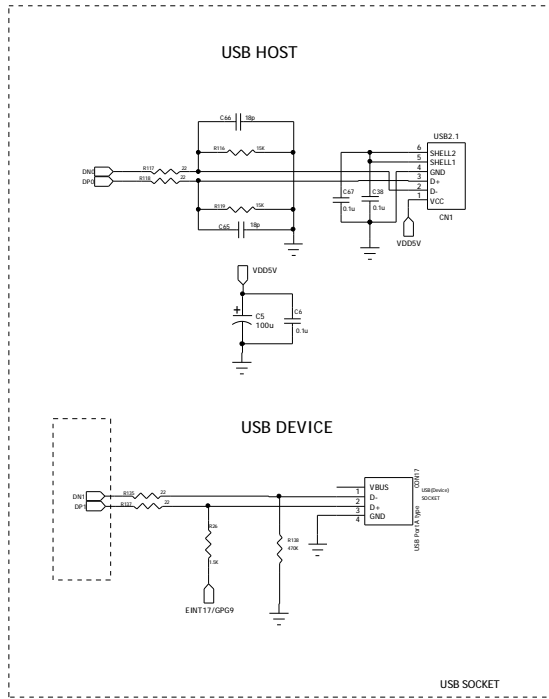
USB HOST

C66 18p

R116 15K

USB2.1

6 SHELL2
5 SHELL1
4 GND
3 D+
2 D-
1 VCC

DN0
DP0

R117 22
R118 22

C67 0.1u
C38 0.1u

R119 15K

C65 18p

CN1

VDD5V

VDD5V

C5 100u

C6 0.1u

USB DEVICE

DN1
DP1

R120 22
R121 22

R26 1.5K

R138 470K

EINT17/GPG9

VBUS
1 D-
2 D+
3 GND
4

CON17
USB(Device)
SOCKET
USB Port A Type

USB SOCKET